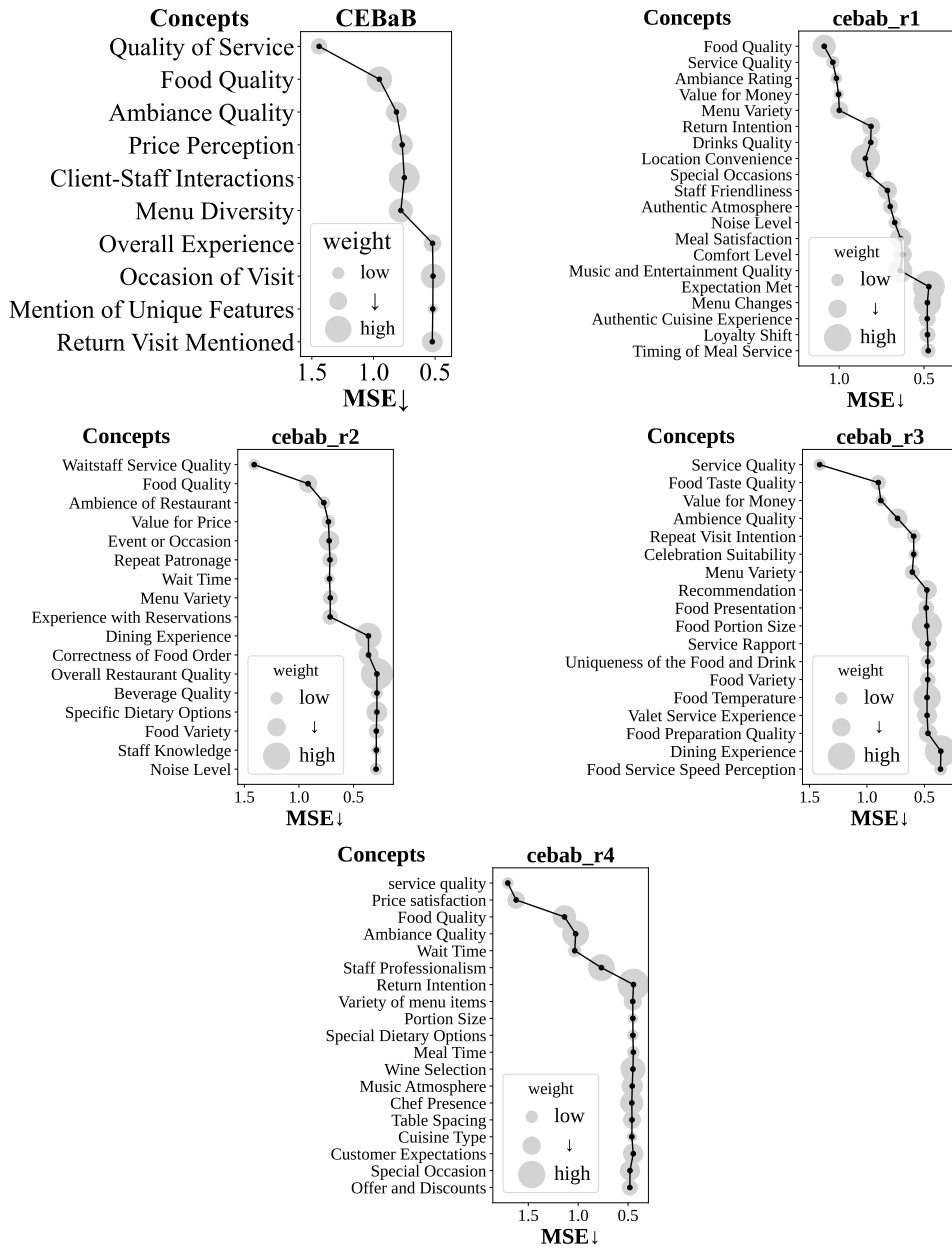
Concepts
CEBaB
Quality of Service
Food Quality
Ambiance Quality
Price Perception
Client-Staff Interactions
Menu Diversity
Overall Experience
Occasion of Visit
Mention of Unique Features
Return Visit Mentioned
weight
low
↓
high
1.5 1.0 0.5
MSE↓

Concepts
cebab_r1
Food Quality
Service Quality
Ambiance Rating
Value for Money
Menu Variety
Return Intention
Drinks Quality
Location Convenience
Special Occasions
Staff Friendliness
Authentic Atmosphere
Noise Level
Meal Satisfaction
Comfort Level
Music and Entertainment Quality
Expectation Met
Menu Changes
Authentic Cuisine Experience
Loyalty Shift
Timing of Meal Service
weight
low
↓
high
1.0 0.5
MSE↓

Concepts
cebab_r2
Waitstaff Service Quality
Food Quality
Ambience of Restaurant
Value for Price
Event or Occasion
Repeat Patronage
Wait Time
Menu Variety
Experience with Reservations
Dining Experience
Correctness of Food Order
Overall Restaurant Quality
Beverage Quality
Specific Dietary Options
Food Variety
Staff Knowledge
Noise Level
weight
low
↓
high
1.5 1.0 0.5
MSE↓

Concepts
cebab_r3
Service Quality
Food Taste Quality
Value for Money
Ambience Quality
Repeat Visit Intention
Celebration Suitability
Menu Variety
Recommendation
Food Presentation
Food Portion Size
Service Rapport
Uniqueness of the Food and Drink
Food Variety
Food Temperature
Valet Service Experience
Food Preparation Quality
Dining Experience
Food Service Speed Perception
weight
low
↓
high
1.5 1.0 0.5
MSE↓

Concepts
cebab_r4
service quality
Price satisfaction
Food Quality
Ambiance Quality
Wait Time
Staff Professionalism
Return Intention
Variety of menu items
Portion Size
Special Dietary Options
Meal Time
Wine Selection
Music Atmosphere
Chef Presence
Table Spacing
Cuisine Type
Customer Expectations
Special Occasion
Offer and Discounts
weight
low
↓
high
1.5 1.0 0.5
MSE↓